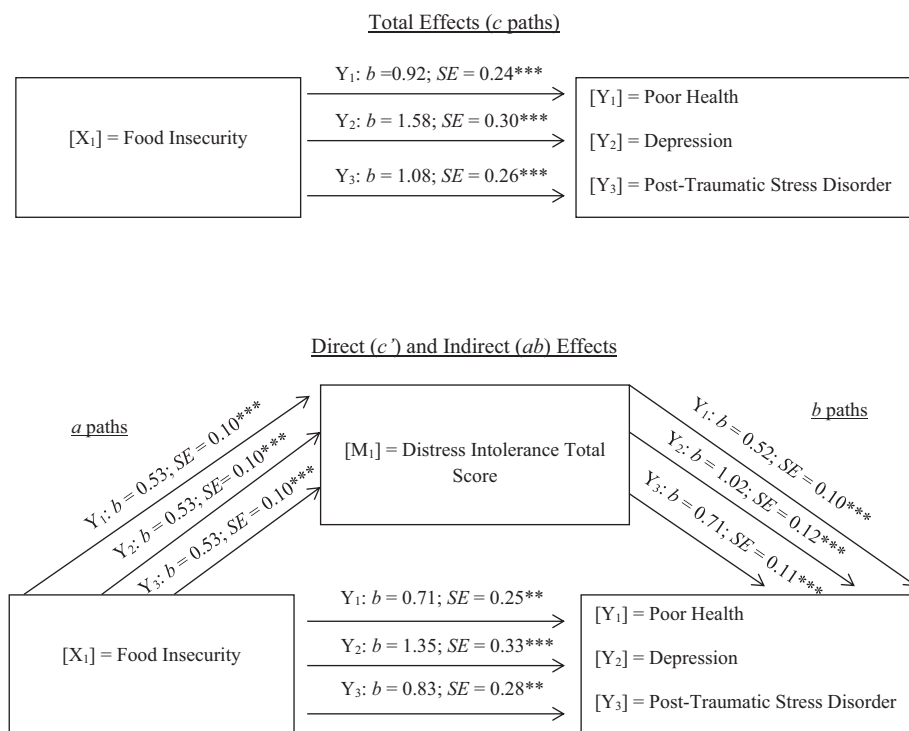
Total Effects (*c* paths)

$Y_1$: *b* =0.92; *SE* = 0.24***

$Y_2$: *b* = 1.58; *SE* = 0.30***

$Y_3$: *b* = 1.08; *SE* = 0.26***

[$X_1$] = Food Insecurity

[$Y_1$] = Poor Health

[$Y_2$] = Depression

[$Y_3$] = Post-Traumatic Stress Disorder

Direct (*c'*) and Indirect (*ab*) Effects

*a* paths

$Y_1$: *b* = 0.53; *SE* = 0.10***

$Y_2$: *b* = 0.53; *SE* = 0.10***

$Y_3$: *b* = 0.53; *SE* = 0.10***

[$M_1$] = Distress Intolerance Total Score

*b* paths

$Y_1$: *b* = 0.52; *SE* = 0.10***

$Y_2$: *b* = 1.02; *SE* = 0.12***

$Y_3$: *b* = 0.71; *SE* = 0.11***

[$X_1$] = Food Insecurity

$Y_1$: *b* = 0.71; *SE* = 0.25**

$Y_2$: *b* = 1.35; *SE* = 0.33***

$Y_3$: *b* = 0.83; *SE* = 0.28**

[$Y_1$] = Poor Health

[$Y_2$] = Depression

[$Y_3$] = Post-Traumatic Stress Disorder